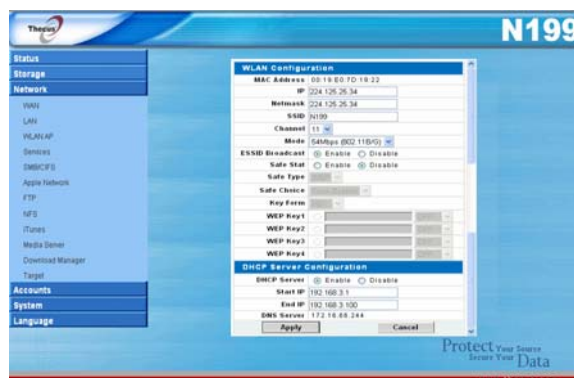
Thecus

N199

Status
Storage
Network
WAN
LAN
WLAN AP
Services
SMB/CIFS
Apple Network
FTP
NFS
iTunes
Media Server
Download Manager
Target
Accounts
System
Language

WLAN Configuration

| | |
|---|---|
| MAC Address | 00:19:E0:7D:19:22 |
| IP | 224.125.25.34 |
| Netmask | 224.125.25.34 |
| SSID | N199 |
| Channel | 11 |
| Mode | 54Mbps (802.11B/G) |
| ESSID Broadcast | Enable Disable |
| Safe Stat | Enable Disable |
| Safe Type | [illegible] |
| Safe Choice | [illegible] |
| Key Form | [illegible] |
| WEP Key1 | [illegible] |
| WEP Key2 | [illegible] |
| WEP Key3 | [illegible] |
| WEP Key4 | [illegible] |

DHCP Server Configuration

| | |
|---|---|
| DHCP Server | Enable Disable |
| Start IP | 192.168.3.1 |
| End IP | 192.168.3.100 |
| DNS Server | 172.16.66.244 |

Apply Cancel

Protect Your Source Secure Your Data